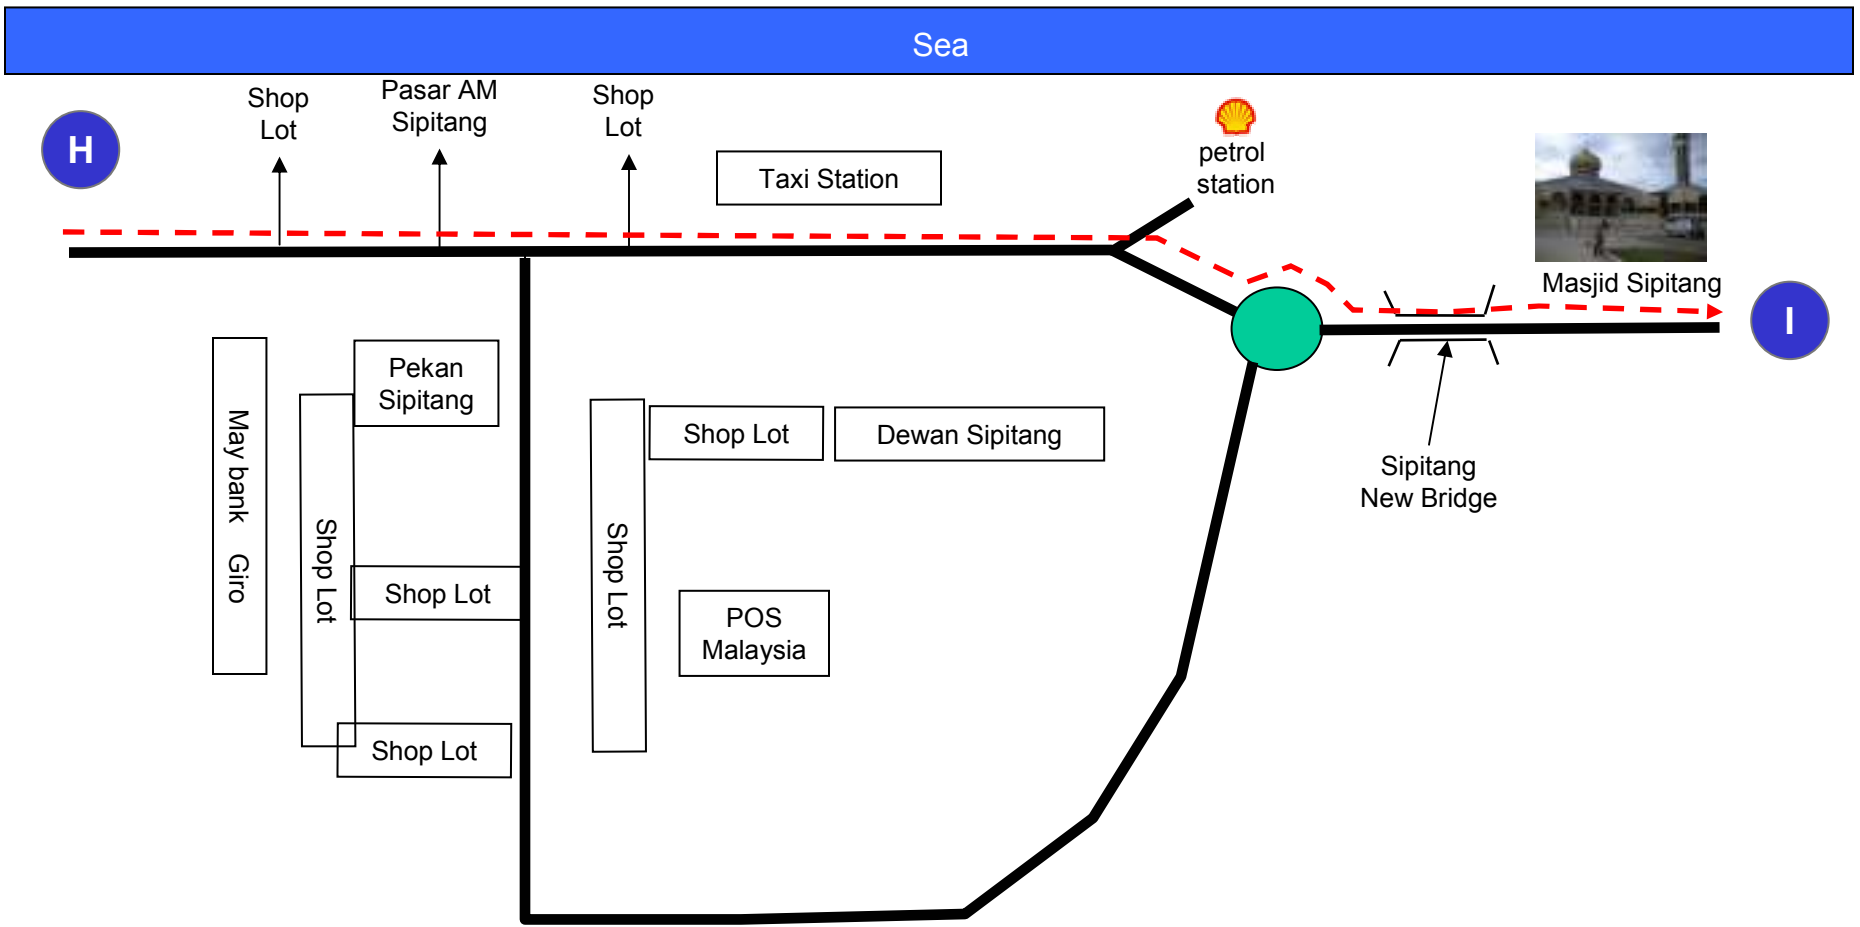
Sea

H

Shop Lot

Pasar AM Sipitang

Shop Lot

Taxi Station

petrol station

Masjid Sipitang

I

Sipitang New Bridge

May bank Giro

Shop Lot

Pekan Sipitang

Shop Lot

Shop Lot

Shop Lot

Shop Lot

Dewan Sipitang

POS Malaysia